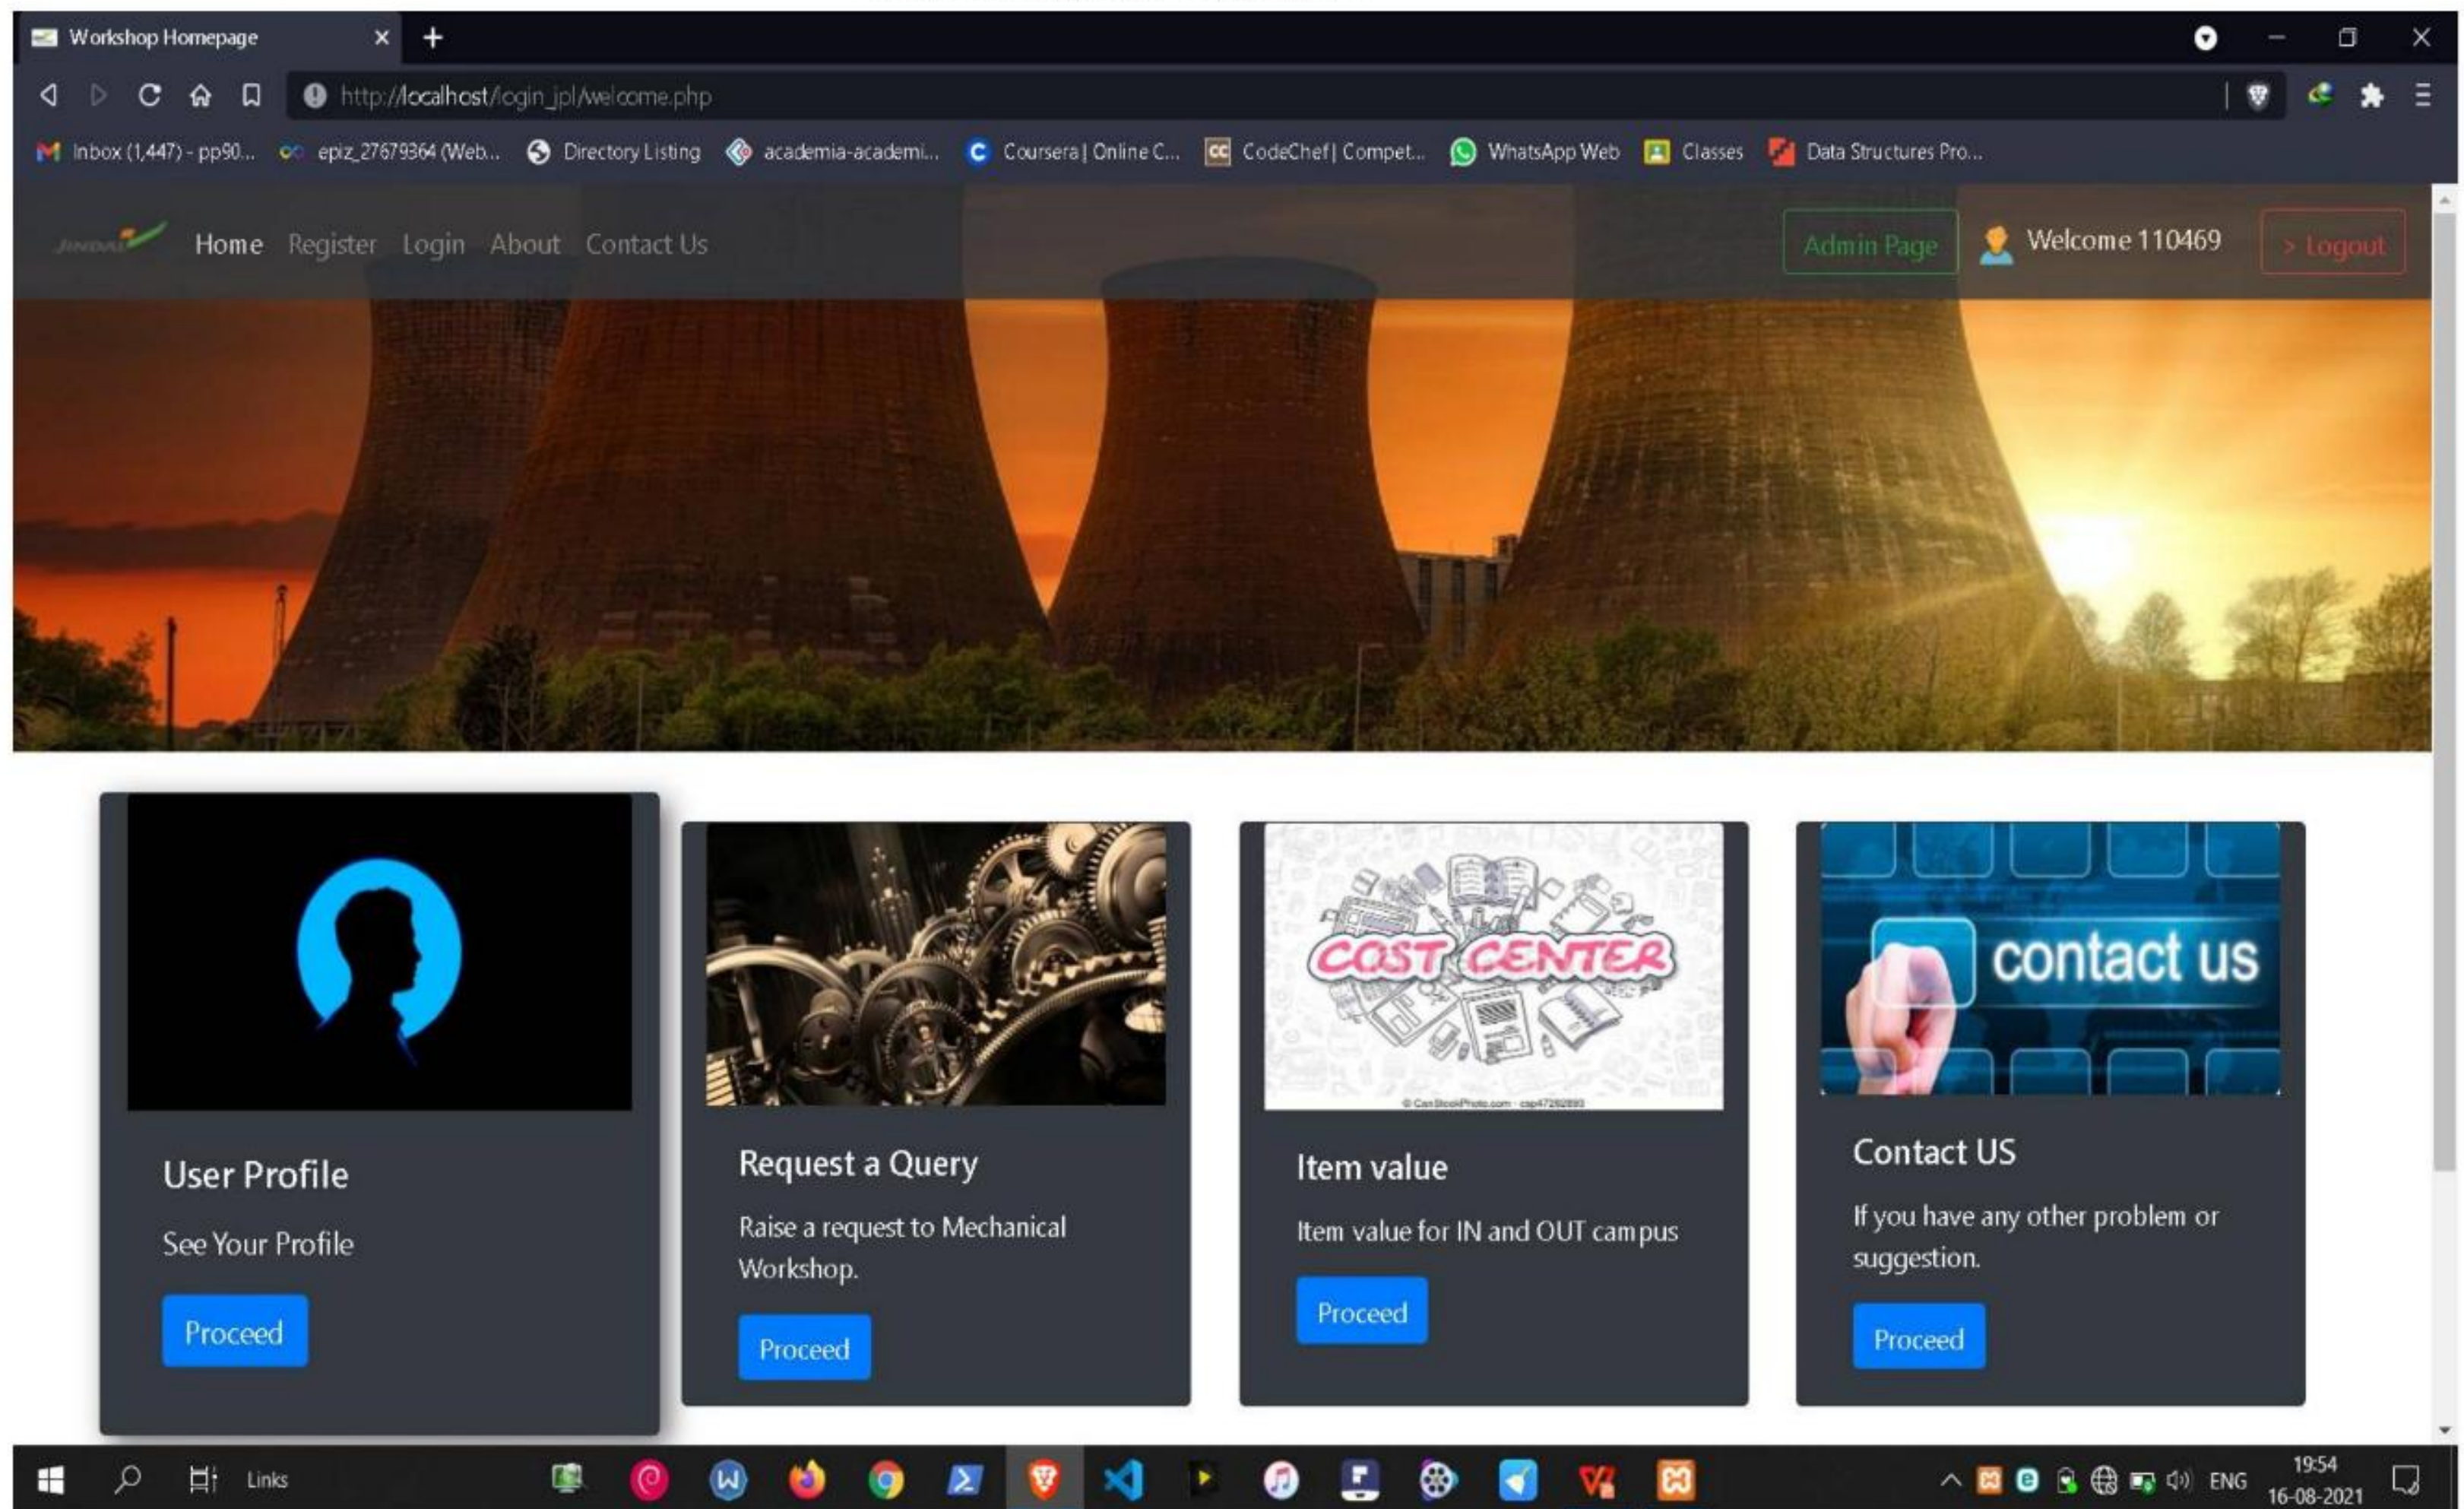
Workshop Homepage

http://localhost/login_jpl/welcome.php

Inbox (1,447) - pp90... epiz_27679364 (Web... Directory Listing academia-academi... Coursera | Online C... CodeChef | Compet... WhatsApp Web Classes Data Structures Pro...

JINDAL Home Register Login About Contact Us

Admin Page Welcome 110469 > Logout

User Profile

See Your Profile

Proceed

Request a Query

Raise a request to Mechanical Workshop.

Proceed

COST CENTER

© CanStockPhoto.com - csp47282893

Item value

Item value for IN and OUT campus

Proceed

contact us

Contact US

If you have any other problem or suggestion.

Proceed

Links

ENG 19:54 16-08-2021